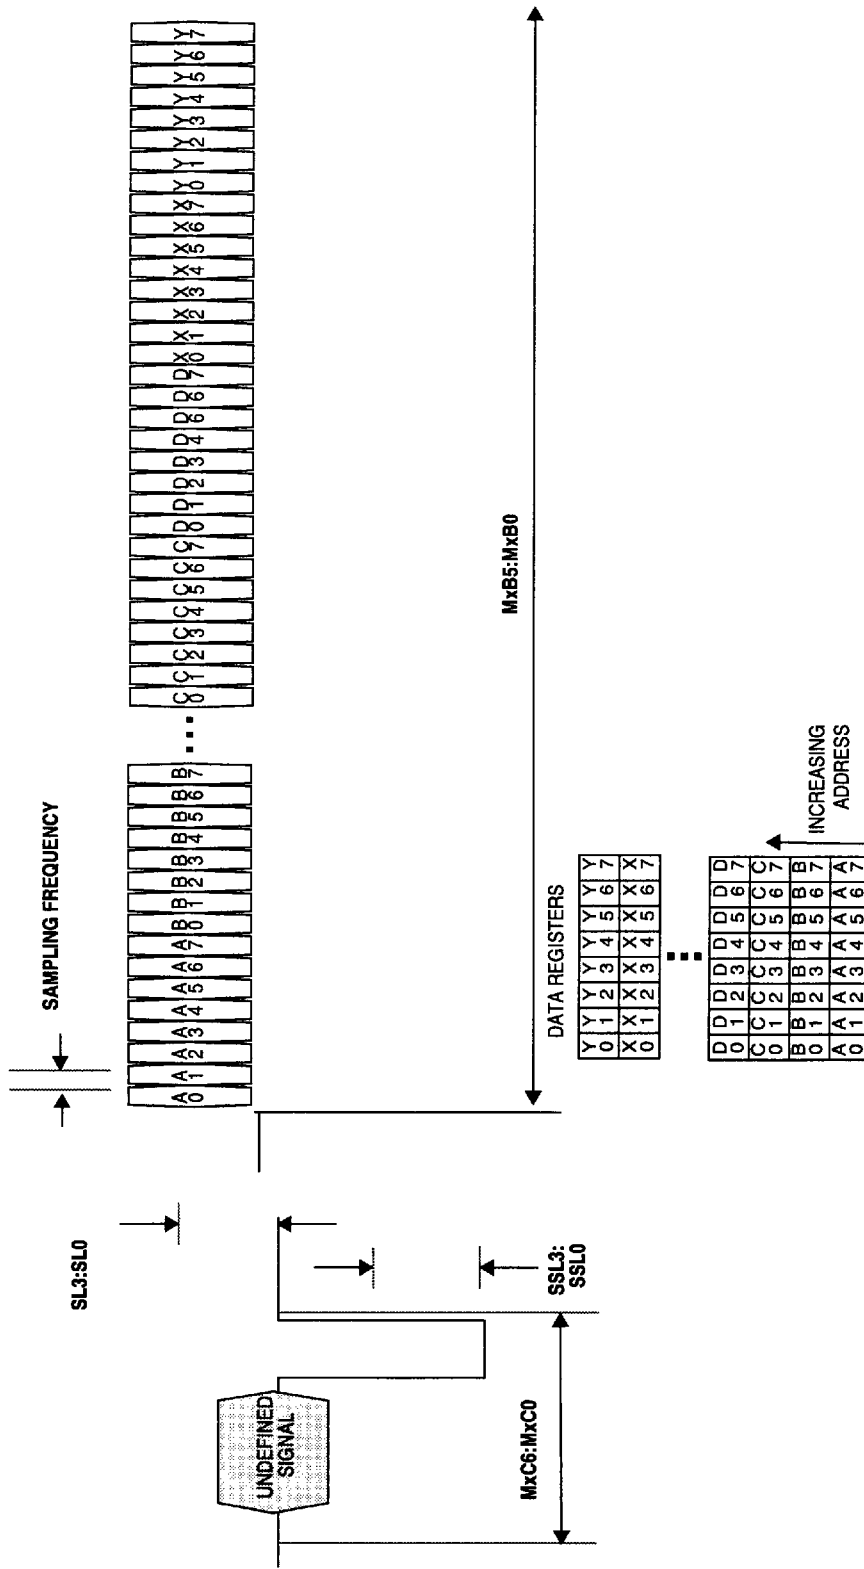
SAMPLING FREQUENCY

SL3:SL0

SSL3:
SSL0

UNDEFINED
SIGNAL

MxC6:MxC0

MxB5:MxB0

A0 A1 A2 A3 A4 A5 A6 A7 B0 B1 B2 B3 B4 B5 B6 B7 ... C0 C1 C2 C3 C4 C5 C6 C7 D0 D1 D2 D3 D4 D5 D6 D7 X0 X1 X2 X3 X4 X5 X6 X7 Y0 Y1 Y2 Y3 Y4 Y5 Y6 Y7

DATA REGISTERS

| Y0 | Y1 | Y2 | Y3 | Y4 | Y5 | Y6 | Y7 |
|---|---|---|---|---|---|---|---|
| X0 | X1 | X2 | X3 | X4 | X5 | X6 | X7 |

...

| D0 | D1 | D2 | D3 | D4 | D5 | D6 | D7 |
|---|---|---|---|---|---|---|---|
| C0 | C1 | C2 | C3 | C4 | C5 | C6 | C7 |
| B0 | B1 | B2 | B3 | B4 | B5 | B6 | B7 |
| A0 | A1 | A2 | A3 | A4 | A5 | A6 | A7 |

INCREASING
ADDRESS